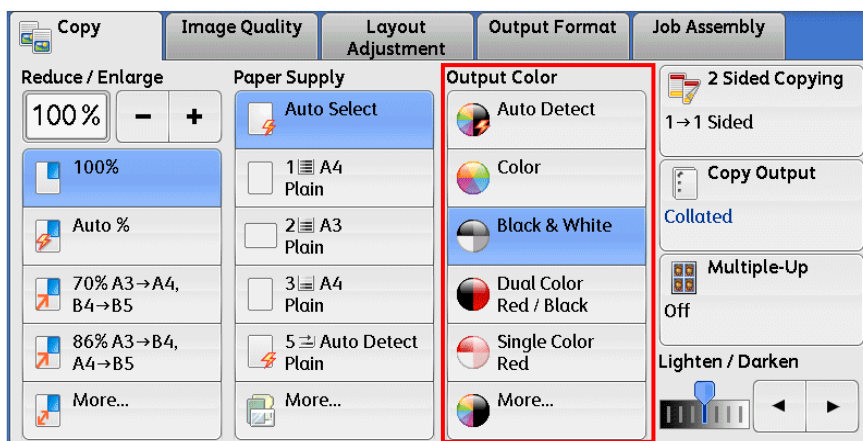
Copy | Image Quality | Layout Adjustment | Output Format | Job Assembly

Reduce / Enlarge

100%

−

+

100%

Auto %

70% A3→A4, B4→B5

86% A3→B4, A4→B5

More...

Paper Supply

Auto Select

1 A4 Plain

2 A3 Plain

3 A4 Plain

5 Auto Detect Plain

More...

Output Color

Auto Detect

Color

Black & White

Dual Color Red / Black

Single Color Red

More...

2 Sided Copying

1→1 Sided

Copy Output

Collated

Multiple-Up

Off

Lighten / Darken

◄

►